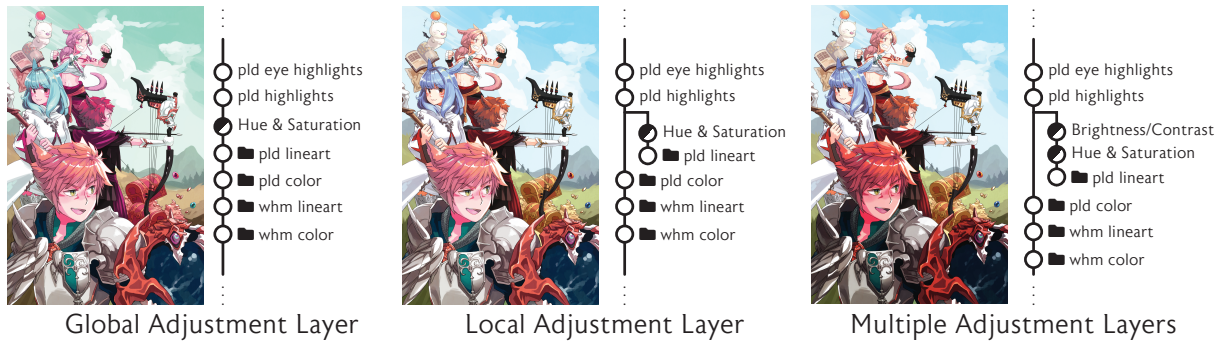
pld eye highlights
pld highlights
Hue & Saturation
pld lineart
pld color
whm lineart
whm color

Global Adjustment Layer

pld eye highlights
pld highlights
Hue & Saturation
pld lineart
pld color
whm lineart
whm color

Local Adjustment Layer

pld eye highlights
pld highlights
Brightness/Contrast
Hue & Saturation
pld lineart
pld color
whm lineart
whm color

Multiple Adjustment Layers